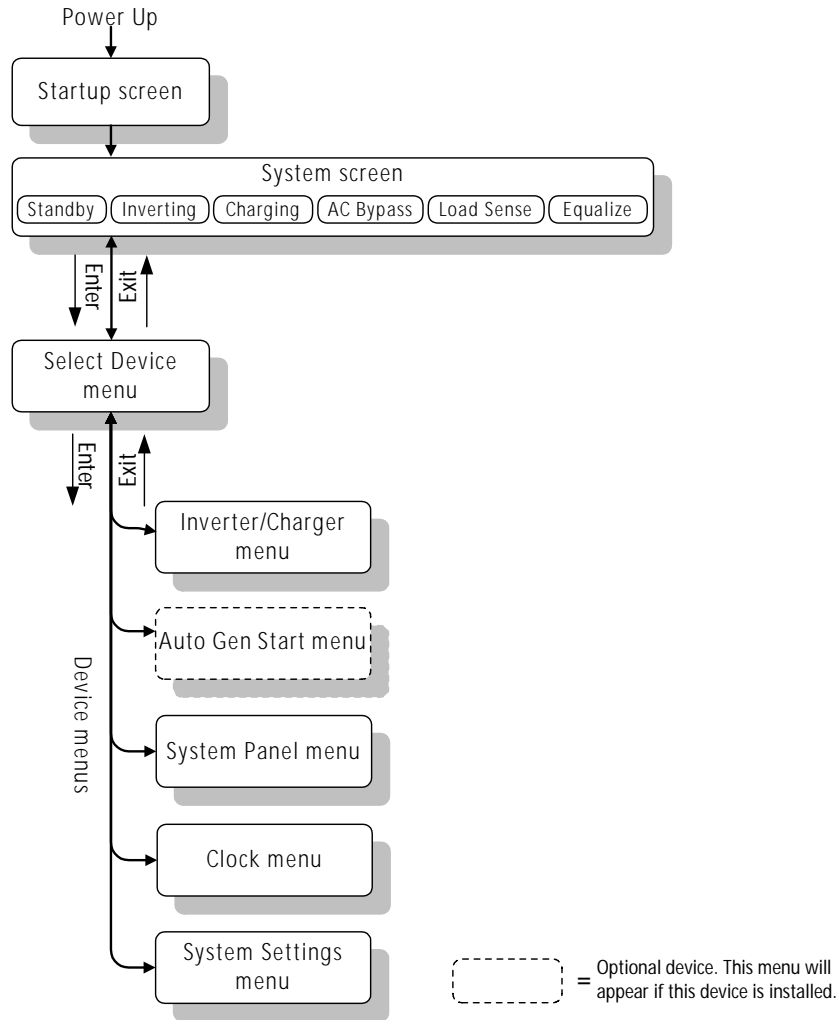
Power Up

Startup screen

System screen

Standby

Inverting

Charging

AC Bypass

Load Sense

Equalize

Enter

Exit

Select Device menu

Enter

Exit

Inverter/Charger menu

Auto Gen Start menu

System Panel menu

Clock menu

System Settings menu

Device menus

= Optional device. This menu will appear if this device is installed.